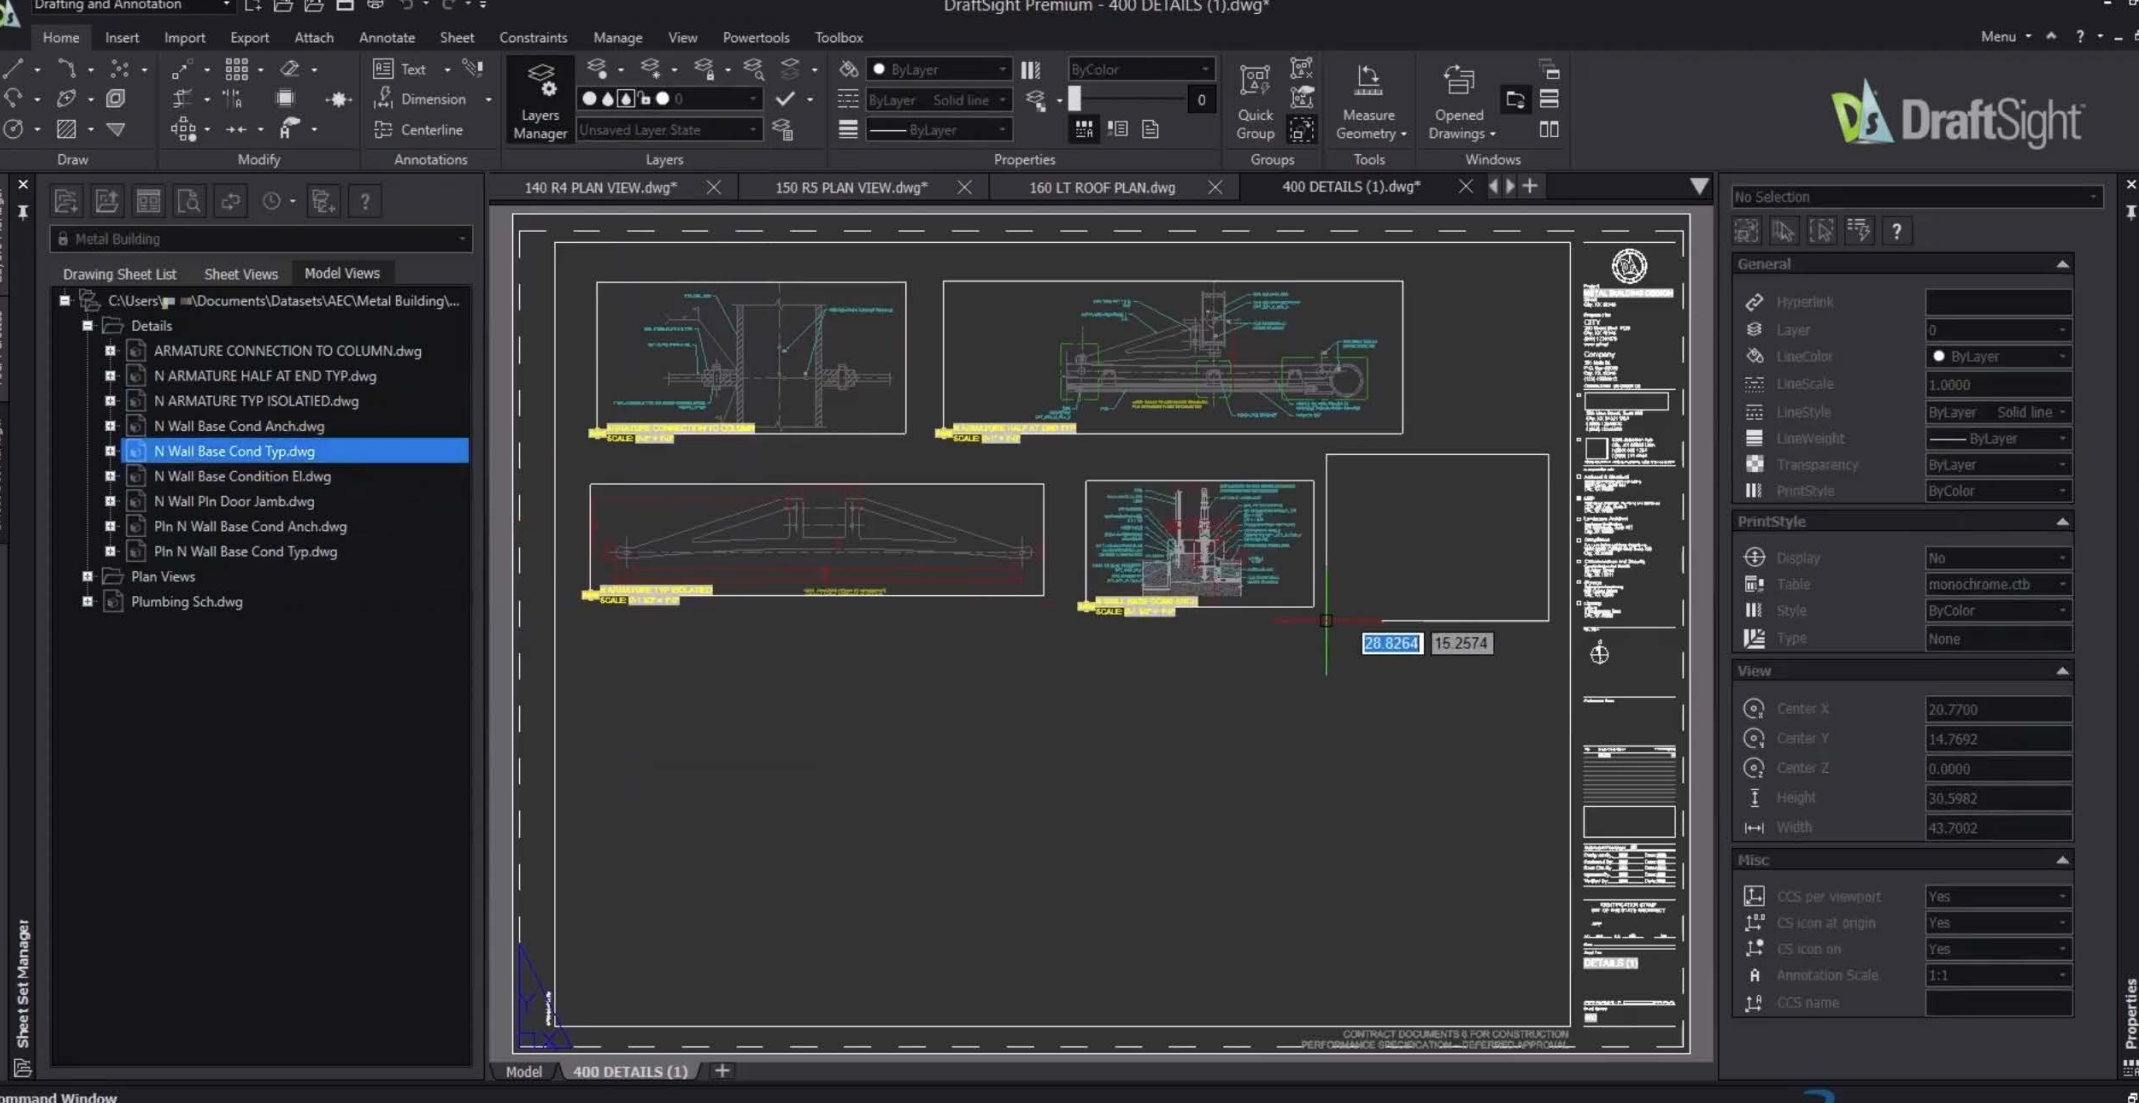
Drafting and Annotation

DraftSight Premium - 400 DETAILS (1).dwg*

Home Insert Import Export Attach Annotate Sheet Constraints Manage View Powertools Toolbox

Menu

Text
Dimension
Centerline
Layers Manager
ByLayer
ByColor
ByLayer Solid line
Unsaved Layer State
ByLayer
0
Quick Group
Measure Geometry
Opened Drawings

Draw Modify Annotations Layers Properties Groups Tools Windows

DraftSight

140 R4 PLAN VIEW.dwg* 150 R5 PLAN VIEW.dwg* 160 LT ROOF PLAN.dwg 400 DETAILS (1).dwg*

Metal Building

Drawing Sheet List Sheet Views Model Views

C:\Users\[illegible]\Documents\Datasets\AEC\Metal Building\...
Details
ARMATURE CONNECTION TO COLUMN.dwg
N ARMATURE HALF AT END TYP.dwg
N ARMATURE TYP ISOLATIED.dwg
N Wall Base Cond Anch.dwg
N Wall Base Cond Typ.dwg
N Wall Base Condition El.dwg
N Wall Pln Door Jamb.dwg
Pln N Wall Base Cond Anch.dwg
Pln N Wall Base Cond Typ.dwg
Plan Views
Plumbing Sch.dwg

28.8264 15.2574

CONTRACT DOCUMENTS & FOR CONSTRUCTION

Model 400 DETAILS (1)

Sheet Set Manager

ommand Window

No Selection

General
Hyperlink
Layer 0
LineColor ByLayer
LineScale 1.0000
LineStyle ByLayer Solid line
LineWeight ByLayer
Transparency ByLayer
PrintStyle ByColor

PrintStyle
Display No
Table monochrome.ctb
Style ByColor
Type None

View
Center X 20.7700
Center Y 14.7692
Center Z 0.0000
Height 30.5982
Width 43.7002

Misc
CCS per viewport Yes
CS icon at origin Yes
CS icon on Yes
Annotation Scale 1:1
CCS name

Properties